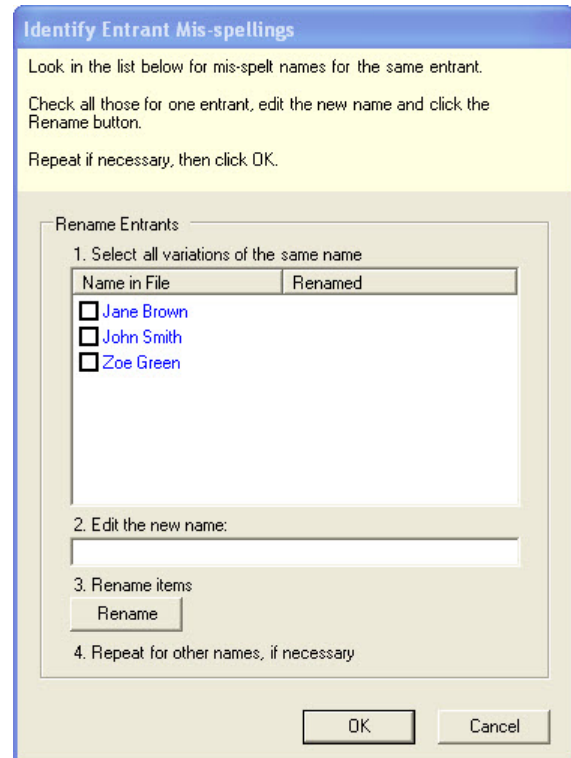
Identify Entrant Mis-spellings

Look in the list below for mis-spelt names for the same entrant.

Check all those for one entrant, edit the new name and click the Rename button.

Repeat if necessary, then click OK.

Rename Entrants

1. Select all variations of the same name

| Name in File | Renamed |
|---|---|
| Jane Brown | |
| John Smith | |
| Zoe Green | |

2. Edit the new name:

3. Rename items

Rename

4. Repeat for other names, if necessary

OK

Cancel